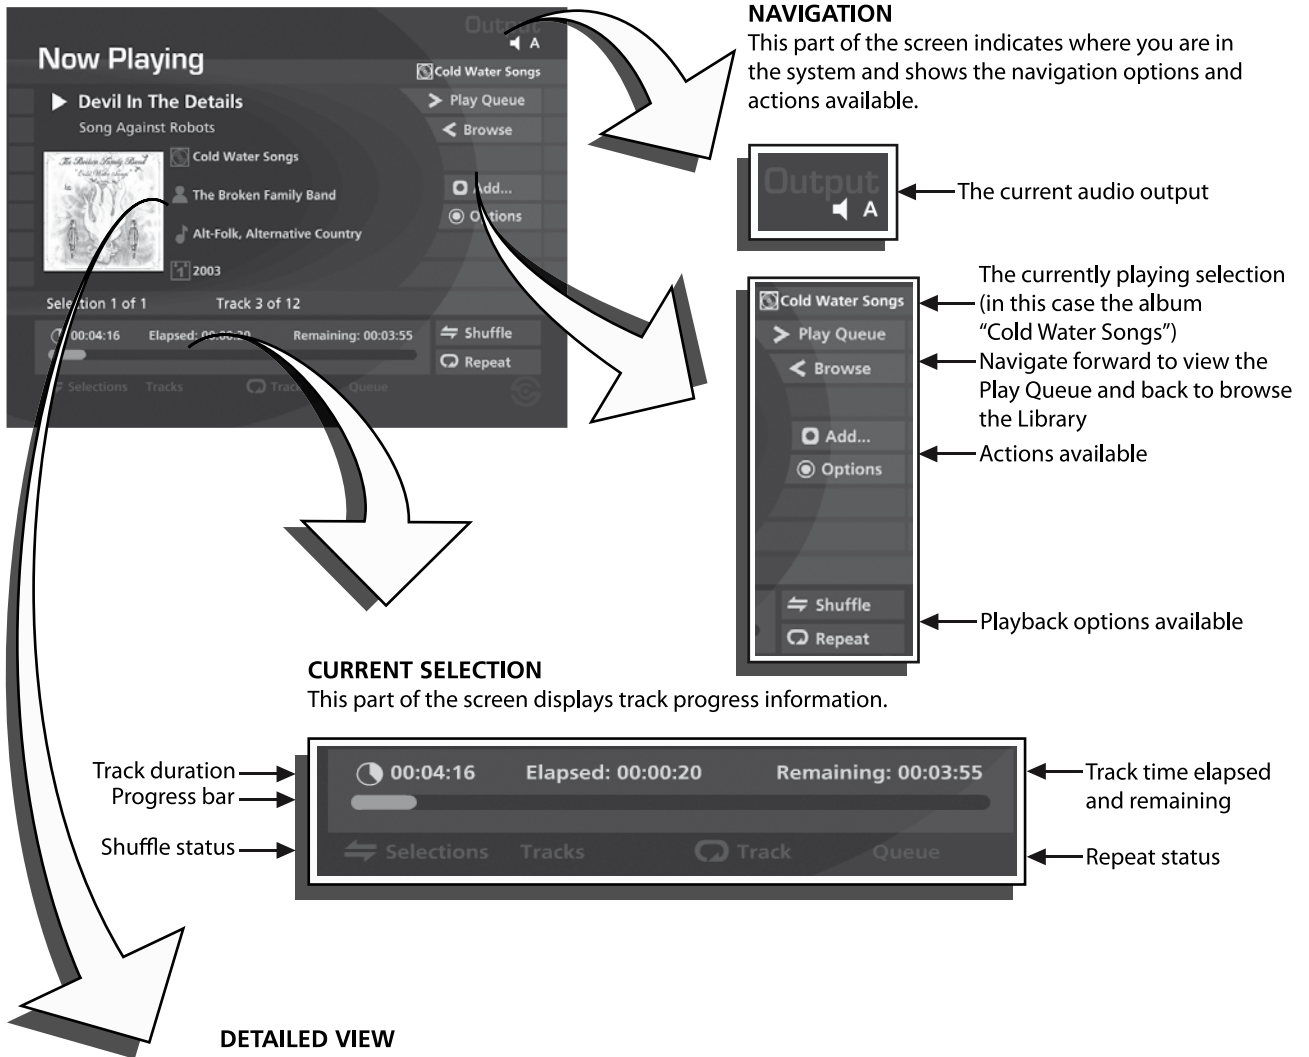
Output
A
Now Playing
Cold Water Songs
Devil In The Details
Play Queue
Song Against Robots
Browse
The Broken Family Band
Cold Water Songs
Cold Water Songs
The Broken Family Band
Add...
Options
Alt-Folk, Alternative Country
2003
Selection 1 of 1
Track 3 of 12
00:04:16
Elapsed: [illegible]
Remaining: 00:03:55
Shuffle
Repeat
Selections
Tracks
Track
Queue

NAVIGATION
This part of the screen indicates where you are in the system and shows the navigation options and actions available.

Output
A
The current audio output

Cold Water Songs
Play Queue
Browse
Add...
Options
Shuffle
Repeat

The currently playing selection (in this case the album "Cold Water Songs")
Navigate forward to view the Play Queue and back to browse the Library
Actions available
Playback options available

CURRENT SELECTION
This part of the screen displays track progress information.

Track duration
Progress bar
Shuffle status
00:04:16
Elapsed: 00:00:20
Remaining: 00:03:55
Selections
Tracks
Track
Queue
Track time elapsed and remaining
Repeat status

DETAILED VIEW